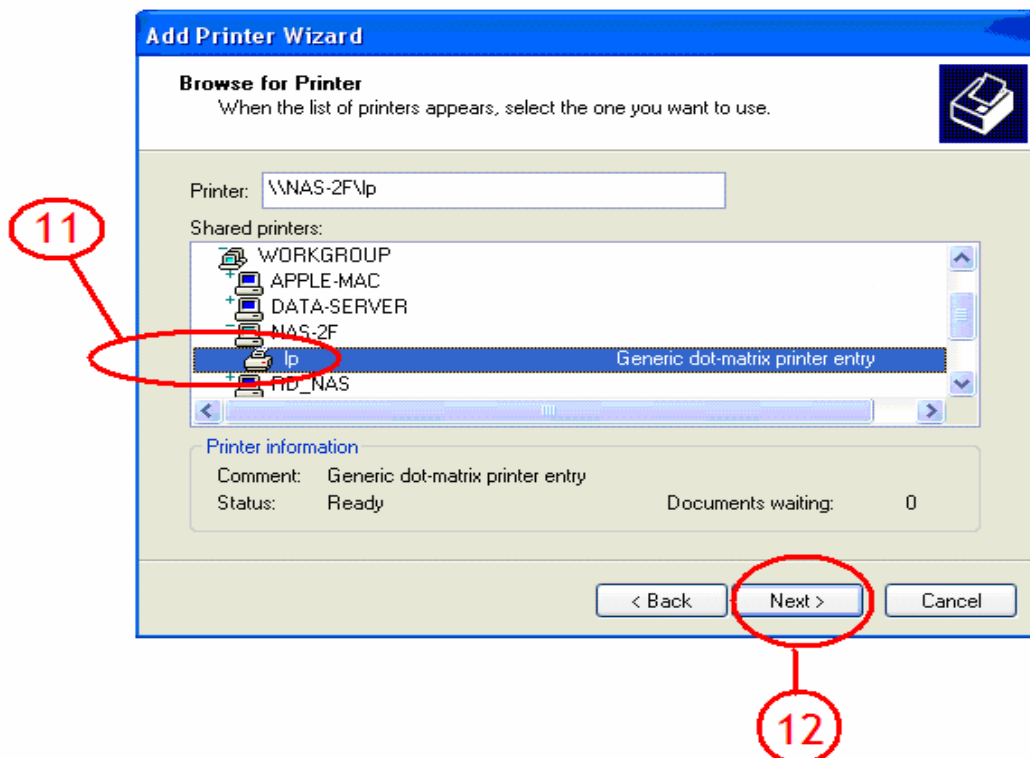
Add Printer Wizard

Browse for Printer
When the list of printers appears, select the one you want to use.

Printer: \\NAS-2F\lp

Shared printers:

WORKGROUP
APPLE-MAC
DATA-SERVER
NAS-2F
lp Generic dot-matrix printer entry
RD_NAS

Printer information
Comment: Generic dot-matrix printer entry
Status: Ready
Documents waiting: 0

< Back
Next >
Cancel

11

12